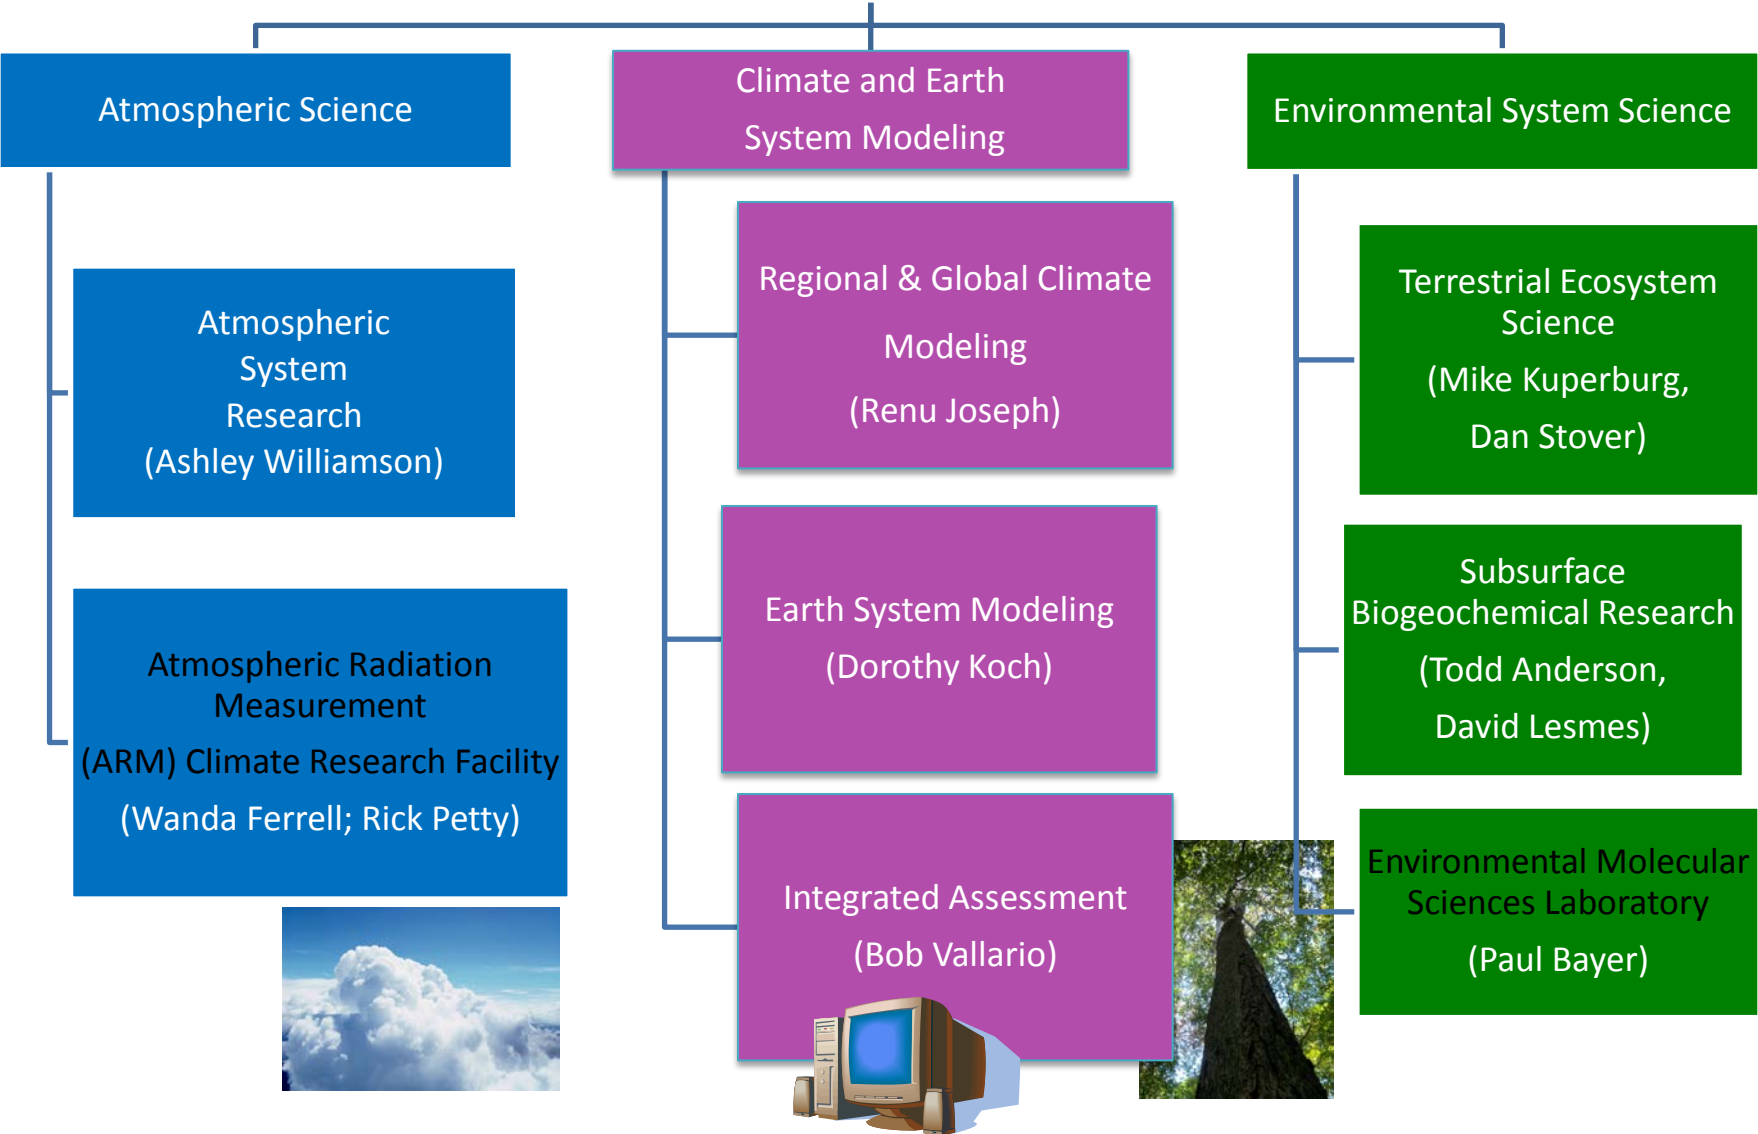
Atmospheric Science

Climate and Earth System Modeling

Environmental System Science

Atmospheric System Research (Ashley Williamson)

Atmospheric Radiation Measurement (ARM) Climate Research Facility (Wanda Ferrell; Rick Petty)

Regional & Global Climate Modeling (Renu Joseph)

Earth System Modeling (Dorothy Koch)

Integrated Assessment (Bob Vallario)

Terrestrial Ecosystem Science (Mike Kuperburg, Dan Stover)

Subsurface Biogeochemical Research (Todd Anderson, David Lesmes)

Environmental Molecular Sciences Laboratory (Paul Bayer)